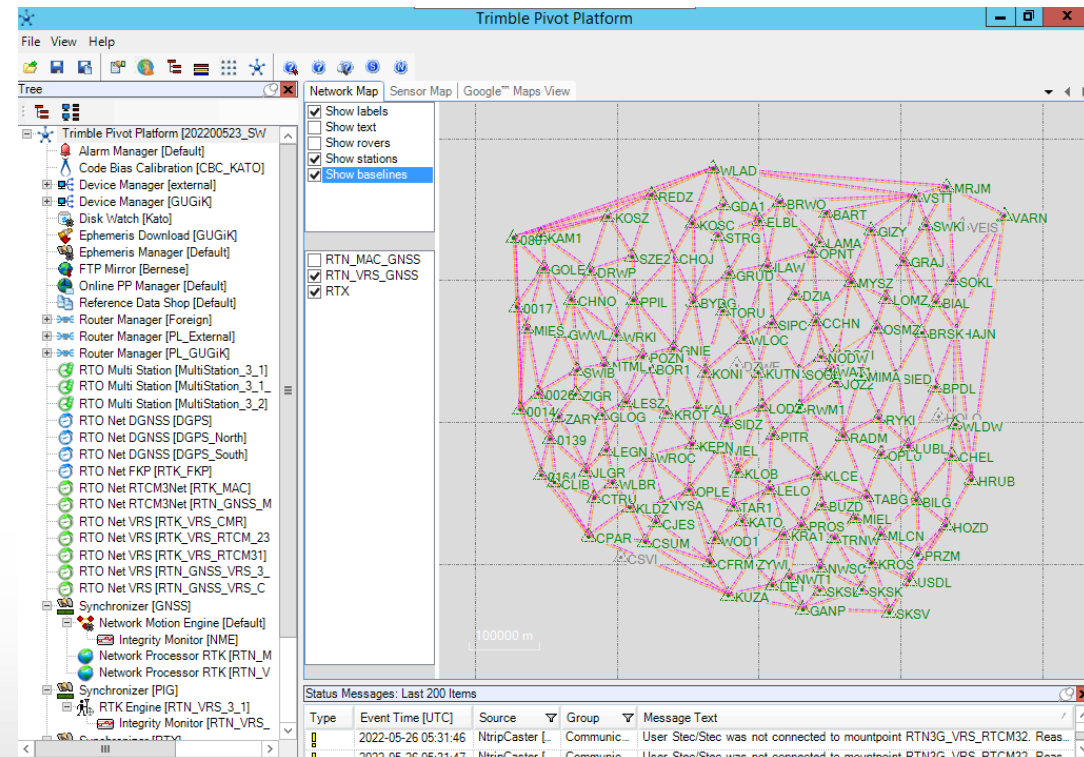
Trimble Pivot Platform

File View Help

Tree

Trimble Pivot Platform [202200523_SW
Alarm Manager [Default]
Code Bias Calibration [CBC_KATO]
Device Manager [external]
Device Manager [GUGiK]
Disk Watch [Kato]
Ephemeris Download [GUGiK]
Ephemeris Manager [Default]
FTP Mirror [Bernese]
Online PP Manager [Default]
Reference Data Shop [Default]
Router Manager [Foreign]
Router Manager [PL_External]
Router Manager [PL_GUGiK]
RTO Multi Station [MultiStation_3_1]
RTO Multi Station [MultiStation_3_1_
RTO Multi Station [MultiStation_3_2]
RTO Net DGNSS [DGPS]
RTO Net DGNSS [DGPS_North]
RTO Net DGNSS [DGPS_South]
RTO Net FKP [RTK_FKP]
RTO Net RTCM3Net [RTK_MAC]
RTO Net RTCM3Net [RTN_GNSS_M
RTO Net VRS [RTK_VRS_CMR]
RTO Net VRS [RTK_VRS_RTCM_23
RTO Net VRS [RTK_VRS_RTCM31]
RTO Net VRS [RTN_GNSS_VRS_3_
RTO Net VRS [RTN_GNSS_VRS_C
Synchronizer [GNSS]
Network Motion Engine [Default]
Integrity Monitor [NME]
Network Processor RTK [RTN_M
Network Processor RTK [RTN_V
Synchronizer [PIG]
RTK Engine [RTN_VRS_3_1]
Integrity Monitor [RTN_VRS_

Network Map | Sensor Map | Google™ Maps View

Show labels
Show text
Show rovers
Show stations
Show baselines

RTN_MAC_GNSS
RTN_VRS_GNSS
RTX

WLAD MRJM VST1 VARN REDZ GDA1 BRWO BART SWKI VEIS KOSZ KOSC ELBL GIZY 0030 KAM1 STRG LAMA OPNT GRAJ SZE2 CHOJ GOLE DRWP ILAW GRUD SOKL MYSZ 0017 CHNO PPIL BYDG DZIA LOMZ BIAL TORU MIES GWWL WRKI SIPC CCHN OSMZ BRSK HAJN GNIE WLOC POZN NODW SWIB ITML BOR1 KONI DKWE KUTN SOCH WATI JOZZ MIMA SIED BPDL 0026 ZIGR 0014 LESZ ZARY GLOG KROT KALI LODZ RWM1 RYKI HOLO WLDW 0139 SIDZ PITR RADM KEPN WIEL LEGN WROC OPLU UBL CHEL 0164 JLGR KLOB KLCE CLIB WLBR HRUB CTRU OPLE LELO TABG BILG KLDZ NYSA TAR1 BUZD MIEL CJES KATO PROS HOZD CPAR CSUM WOD1 KRA1 TRNW MLCN CSVI CFRM ZYWI NWSC KROS PRZM NWT1 USDL LIE1 SKSL SKSK KUZA GANP SKSV
100000 m

Status Messages: Last 200 Items

| Type | Event Time [UTC] | Source | Group | Message Text |
|---|---|---|---|---|
| | 2022-05-26 05:31:46 | NtripCaster [... | Communic... | User Stec/Stec was not connected to mountpoint RTN3G_VRS_RTCM32. Reas... |
| | 2022-05-26 05:31:47 | NtripCaster [... | Communic... | User Stec/Stec was not connected to mountpoint RTN3G_VRS_RTCM32. Reas... |